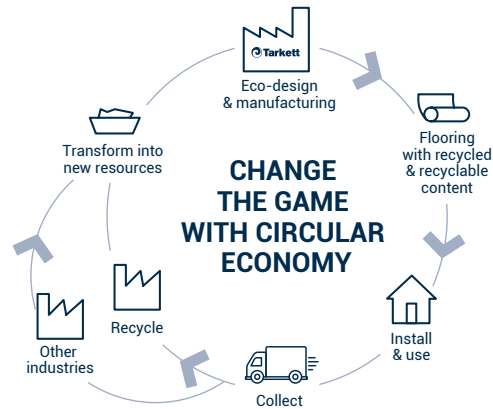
Tarkett

Eco-design & manufacturing

Flooring with recycled & recyclable content

Install & use

Collect

Recycle

Other industries

Transform into new resources

CHANGE THE GAME WITH CIRCULAR ECONOMY